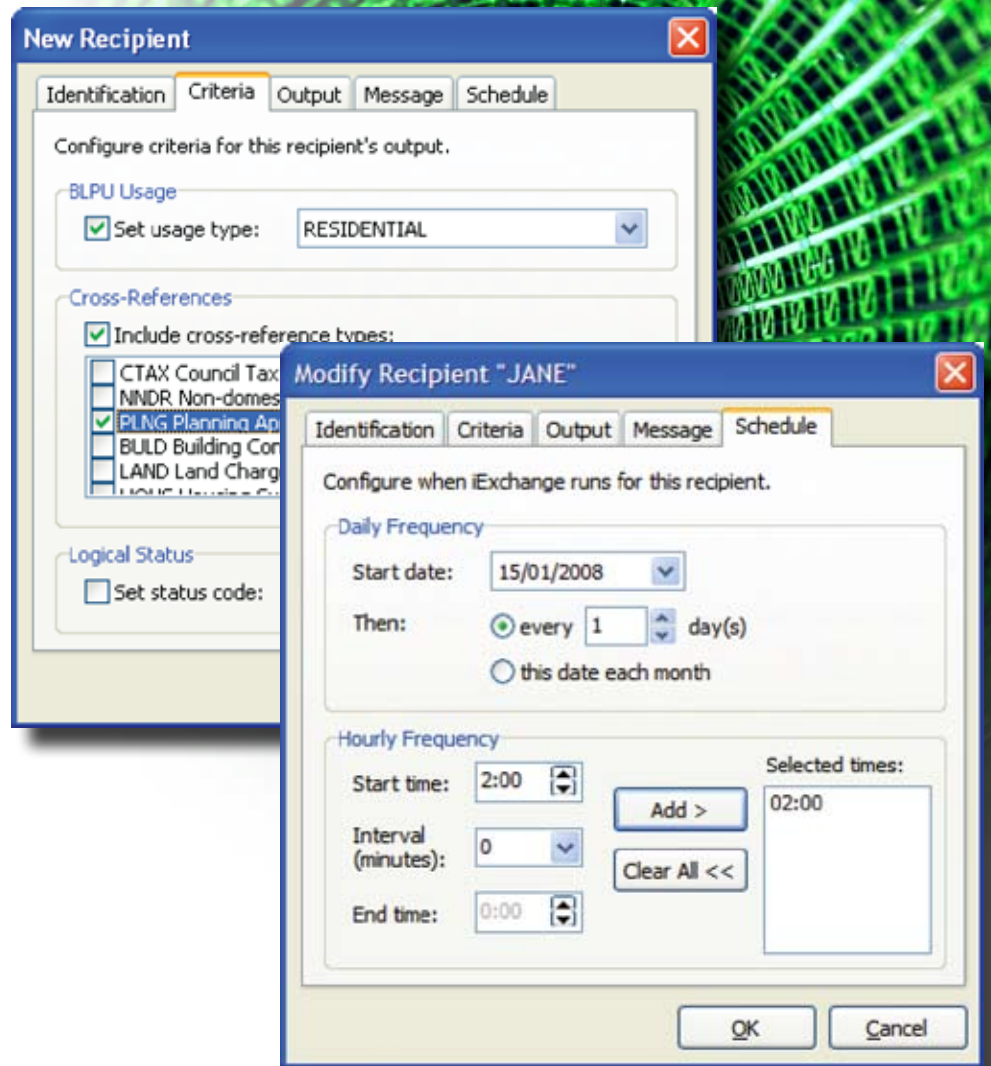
New Recipient

Identification | Criteria | Output | Message | Schedule

Configure criteria for this recipient's output.

BLPU Usage

Set usage type: RESIDENTIAL

Cross-References

Include cross-reference types:

CTAX Council Tax
NNDR Non-domes
PLNG Planning Ap
BULD Building Con
LAND Land Charg
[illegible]

Logical Status

Set status code:

Modify Recipient "JANE"

Identification | Criteria | Output | Message | Schedule

Configure when iExchange runs for this recipient.

Daily Frequency

Start date: 15/01/2008

Then: every 1 day(s)

this date each month

Hourly Frequency

Start time: 2:00

Interval (minutes): 0

End time: 0:00

Add >

Clear All <<

Selected times:

02:00

OK

Cancel